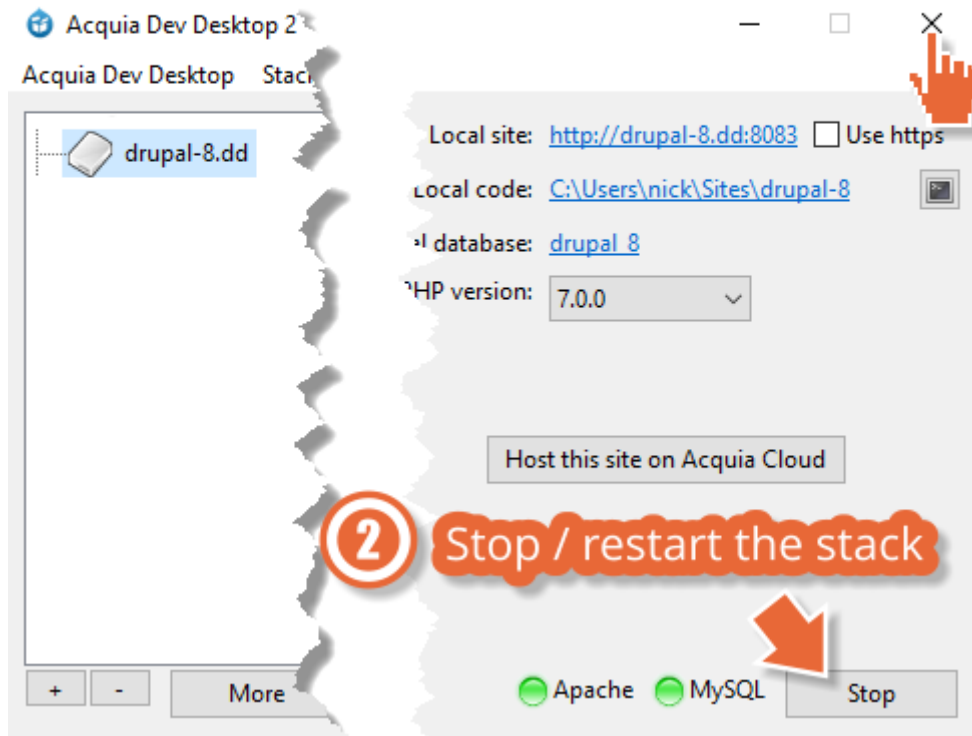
Acquia Dev Desktop 2

Acquia Dev Desktop Stac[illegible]

drupal-8.dd

Local site: http://drupal-8.dd:8083 Use https

Local code: C:\Users\nick\Sites\drupal-8

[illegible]l database: drupal_8

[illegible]HP version: 7.0.0

Host this site on Acquia Cloud

2 Stop / restart the stack

+ - More

Apache MySQL Stop